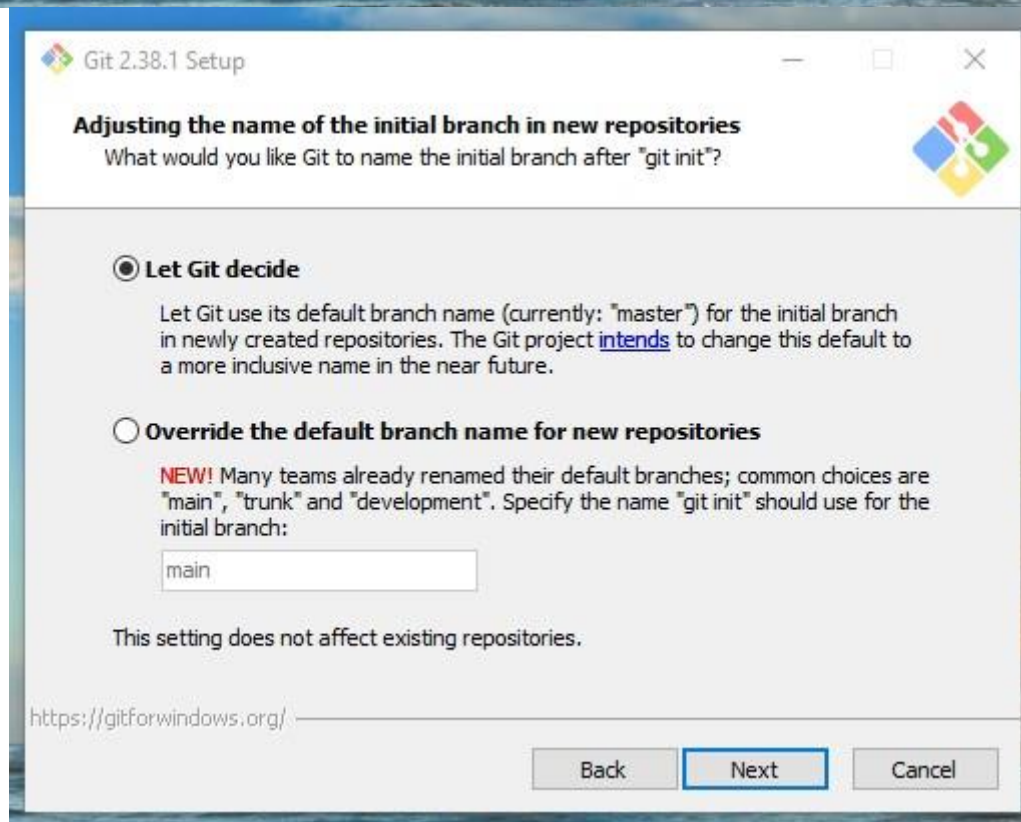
Git 2.38.1 Setup

Adjusting the name of the initial branch in new repositories
What would you like Git to name the initial branch after "git init"?

Let Git decide

Let Git use its default branch name (currently: "master") for the initial branch in newly created repositories. The Git project intends to change this default to a more inclusive name in the near future.

Override the default branch name for new repositories

NEW! Many teams already renamed their default branches; common choices are "main", "trunk" and "development". Specify the name "git init" should use for the initial branch:

main

This setting does not affect existing repositories.

https://gitforwindows.org/

Back Next Cancel